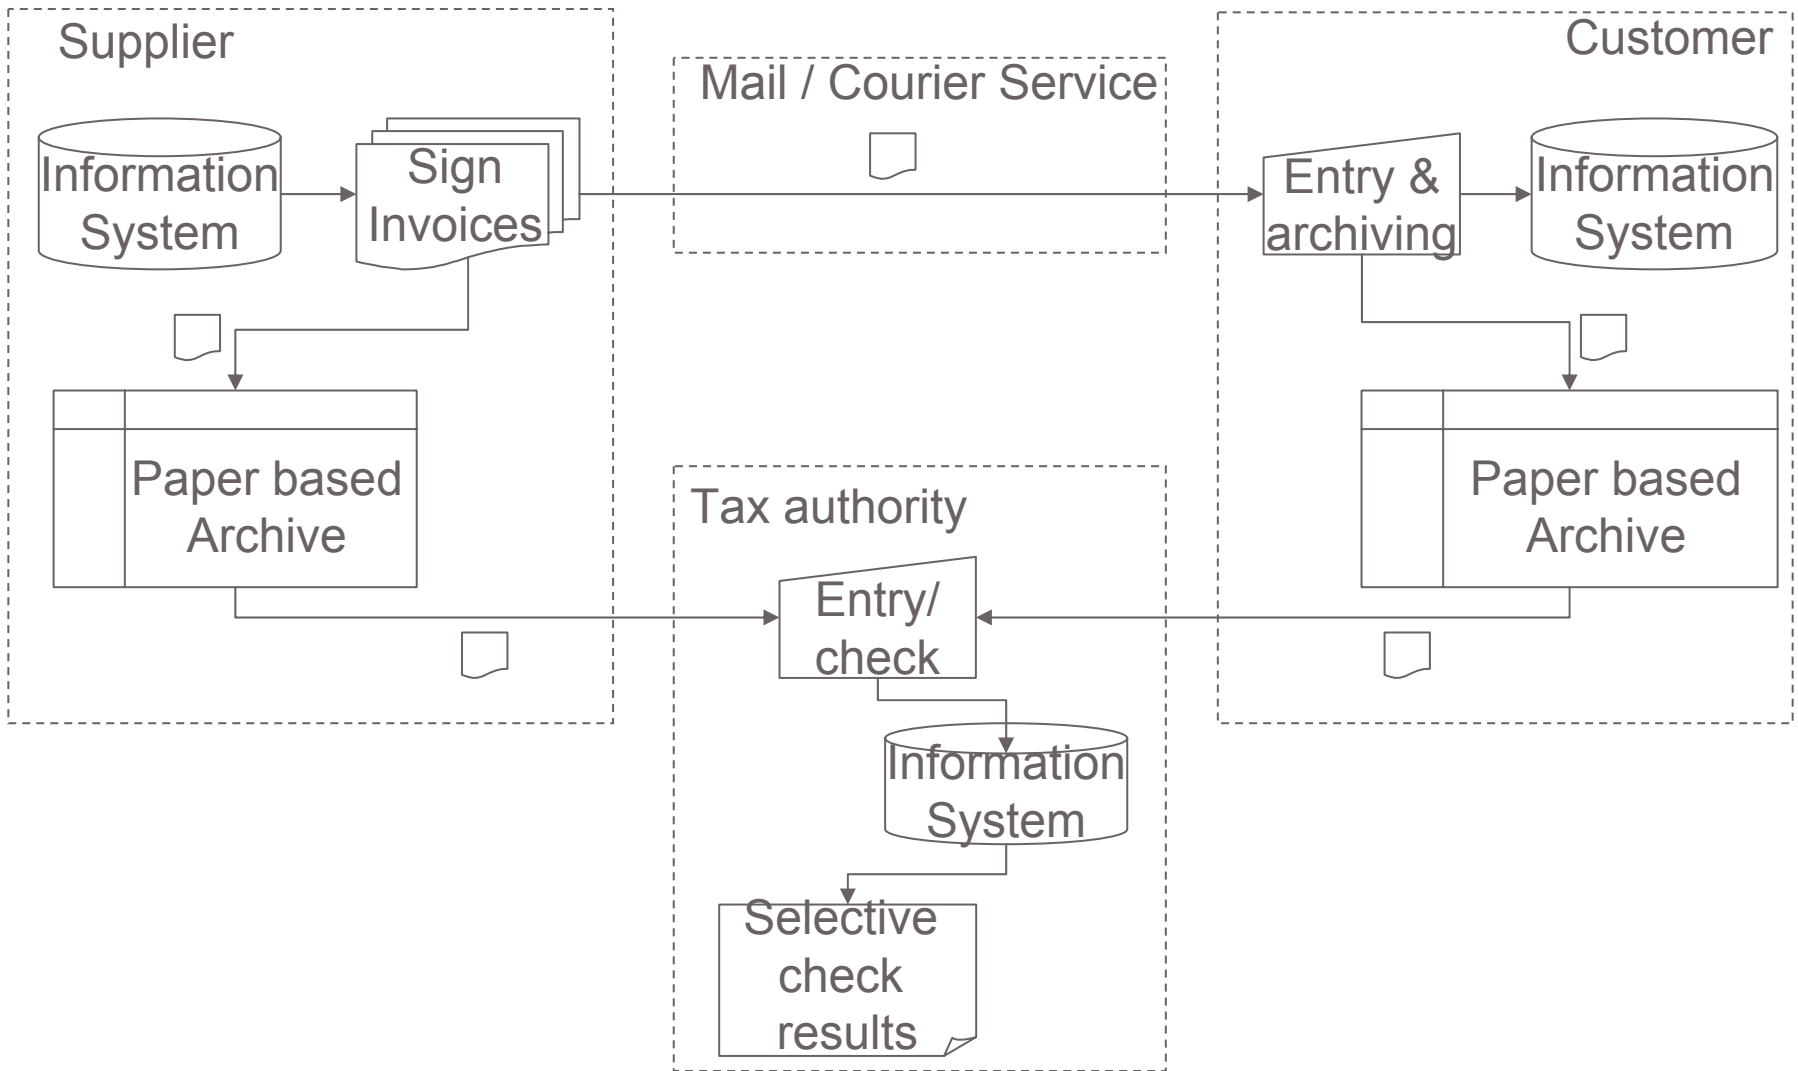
Supplier

Information System

Sign Invoices

Paper based Archive

Mail / Courier Service

Customer

Entry & archiving

Information System

Paper based Archive

Tax authority

Entry/ check

Information System

Selective check results